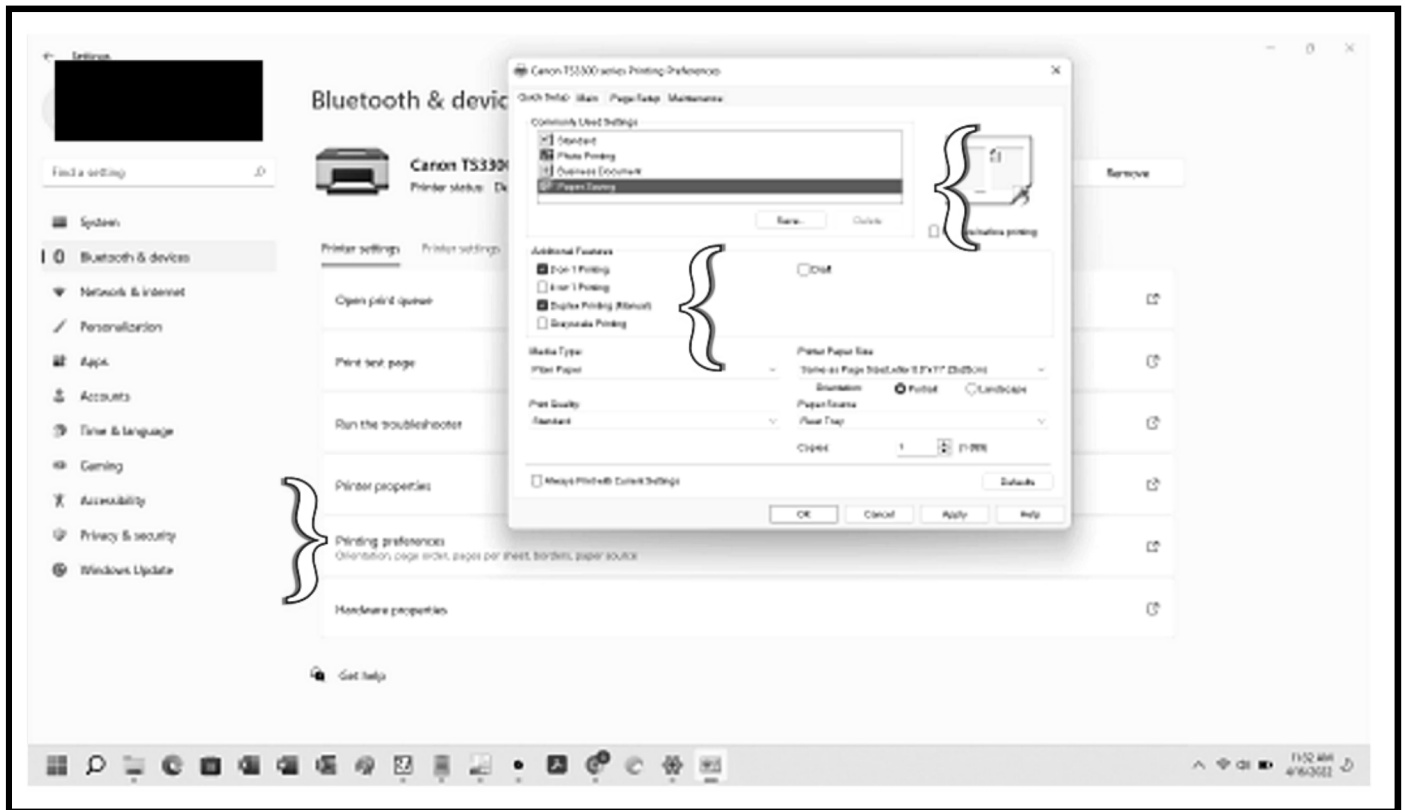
Settings

Find a setting

System
Bluetooth & devices
Network & internet
Personalization
Apps
Accounts
Time & language
Gaming
Accessibility
Privacy & security
Windows Update

Bluetooth & devic

Canon TS330
Printer status: D

Remove

Printer settings
Printer settings

Open print queue
Print test page
Run the troubleshooter
Printer properties
Printing preferences
Orientation, page order, pages per sheet, borders, paper source
Hardware properties

Get help

Canon TS3300 series Printing Preferences
Quick Setup Main Page Setup Maintenance

Commonly Used Settings
Standard
Photo Printing
Business Document
Paper Saving

Save... Delete

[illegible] printing

Additional Features
2-on-1 Printing
4-on-1 Printing
Duplex Printing (Manual)
Grayscale Printing
Draft

Media Type:
Plain Paper

Printer Paper Size:
Same as Page Size(Letter 8.5"x11" 22x28cm)
Orientation: Portrait Landscape

Print Quality:
Standard

Paper Source:
Rear Tray

Copies: 1 (1-999)

Always Print with Current Settings

Defaults

OK Cancel Apply Help

11:52 AM
4/16/2022